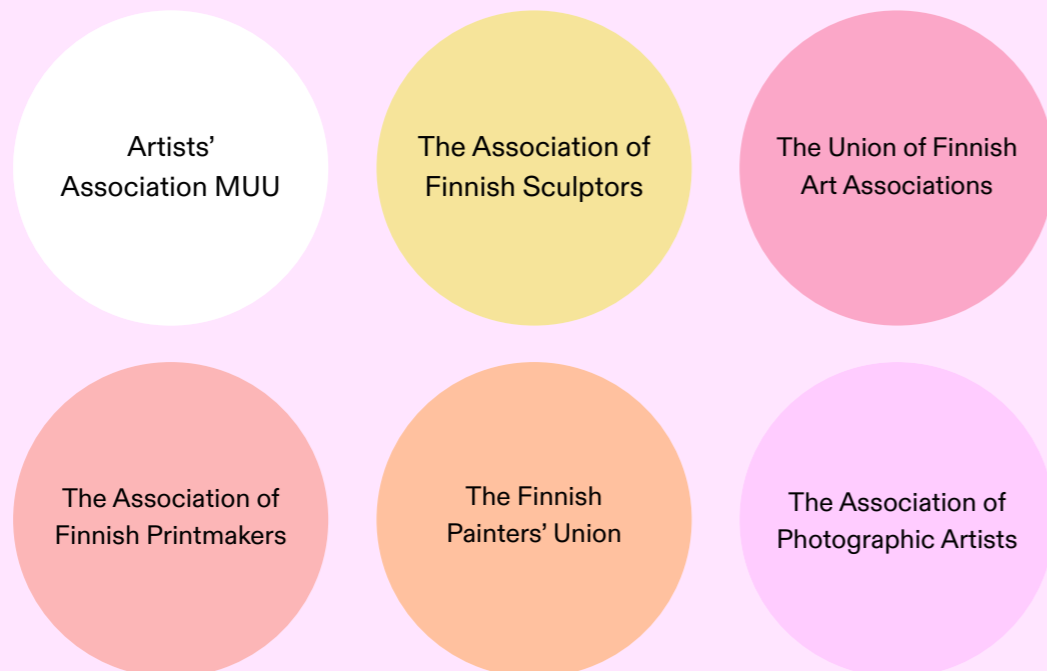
Artists' Association MUU

The Association of Finnish Sculptors

The Union of Finnish Art Associations

The Association of Finnish Printmakers

The Finnish Painters' Union

The Association of Photographic Artists